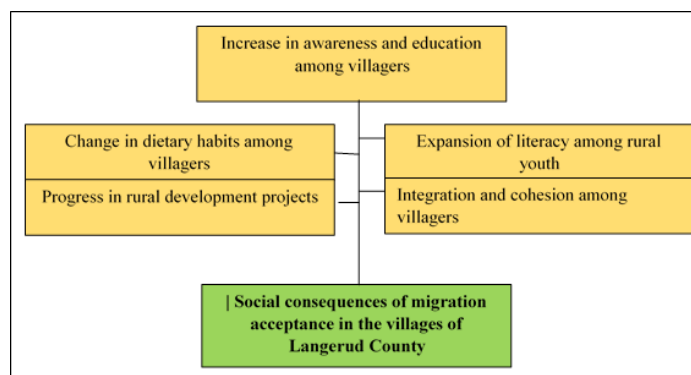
Increase in awareness and education among villagers

Change in dietary habits among villagers

Progress in rural development projects

Expansion of literacy among rural youth

Integration and cohesion among villagers

| Social consequences of migration acceptance in the villages of Langerud County